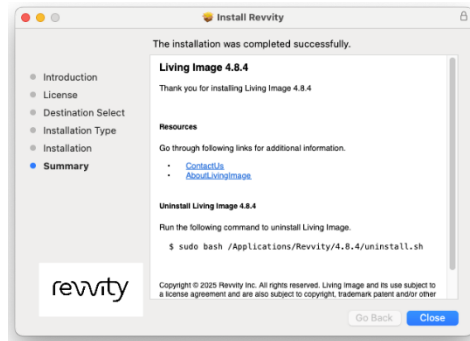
Install Revvity

The installation was completed successfully.

Introduction
License
Destination Select
Installation Type
Installation
Summary

Living Image 4.8.4

Thank you for installing Living Image 4.8.4

Resources

Go through following links for additional information.

ContactUs
AboutLivingImage

Uninstall Living Image 4.8.4

Run the following command to uninstall Living Image.

$ sudo bash /Applications/Revvity/4.8.4/uninstall.sh

revvity

Copyright © 2025 Revvity Inc. All rights reserved. Living Image and its use subject to a license agreement and are also subject to copyright, trademark patent and/or other

Go Back
Close